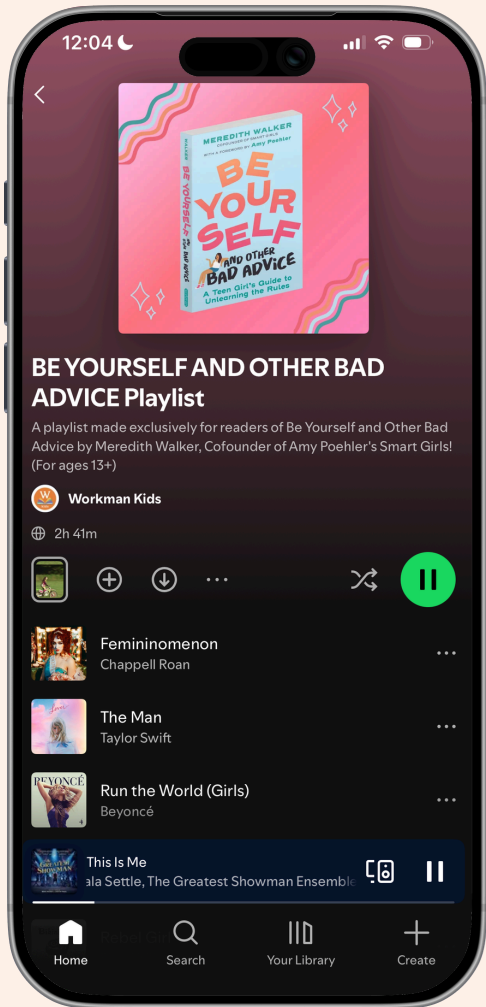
12:04

MEREDITH WALKER
COFOUNDER OF AMY POEHLER'S SMART GIRLS
WITH A FOREWORD BY Amy Poehler
BE YOURSELF AND OTHER BAD ADVICE
A Teen Girl's Guide to Unlearning the Rules

BE YOURSELF AND OTHER BAD ADVICE Playlist

A playlist made exclusively for readers of Be Yourself and Other Bad Advice by Meredith Walker, Cofounder of Amy Poehler's Smart Girls! (For ages 13+)

Workman Kids

2h 41m

Femininomenon
Chappell Roan

The Man
Taylor Swift

Run the World (Girls)
Beyoncé

This Is Me
ala Settle, The Greatest Showman Ensemble

Home
Search
Your Library
Create